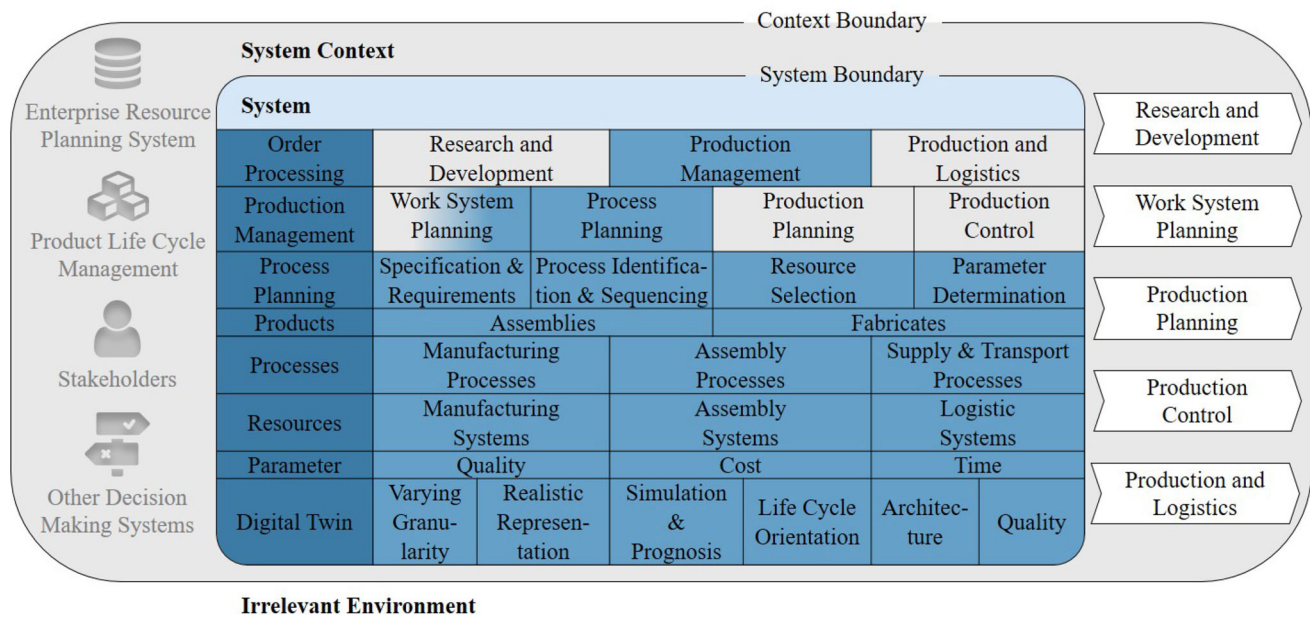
Context Boundary

System Context

System Boundary

System

Enterprise Resource Planning System

Product Life Cycle Management

Stakeholders

Other Decision Making Systems

| Order Processing | Research and Development | Production Management | Production and Logistics |
|---|---|---|---|
| Production Management | Work System Planning | Process Planning | Production Planning | Production Control |
| Process Planning | Specification & Requirements | Process Identification & Sequencing | Resource Selection | Parameter Determination |
| Products | Assemblies | Fabricates |
| Processes | Manufacturing Processes | Assembly Processes | Supply & Transport Processes |
| Resources | Manufacturing Systems | Assembly Systems | Logistic Systems |
| Parameter | Quality | Cost | Time |
| Digital Twin | Varying Granularity | Realistic Representation | Simulation & Prognosis | Life Cycle Orientation | Architecture | Quality |

Research and Development

Work System Planning

Production Planning

Production Control

Production and Logistics

Irrelevant Environment